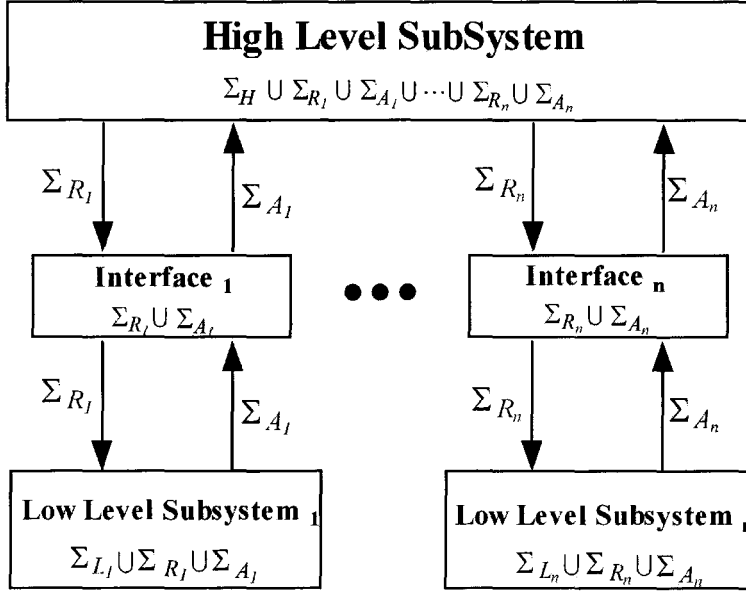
**High Level SubSystem**

$\Sigma_H \cup \Sigma_{R_1} \cup \Sigma_{A_1} \cup \cdots \cup \Sigma_{R_n} \cup \Sigma_{A_n}$

$\Sigma_{R_1}$

$\Sigma_{A_1}$

$\Sigma_{R_n}$

$\Sigma_{A_n}$

**Interface 1**

$\Sigma_{R_1} \cup \Sigma_{A_1}$

●●●

**Interface n**

$\Sigma_{R_n} \cup \Sigma_{A_n}$

$\Sigma_{R_1}$

$\Sigma_{A_1}$

$\Sigma_{R_n}$

$\Sigma_{A_n}$

**Low Level Subsystem 1**

$\Sigma_{L_1} \cup \Sigma_{R_1} \cup \Sigma_{A_1}$

**Low Level Subsystem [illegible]**

$\Sigma_{L_n} \cup \Sigma_{R_n} \cup \Sigma_{A_n}$